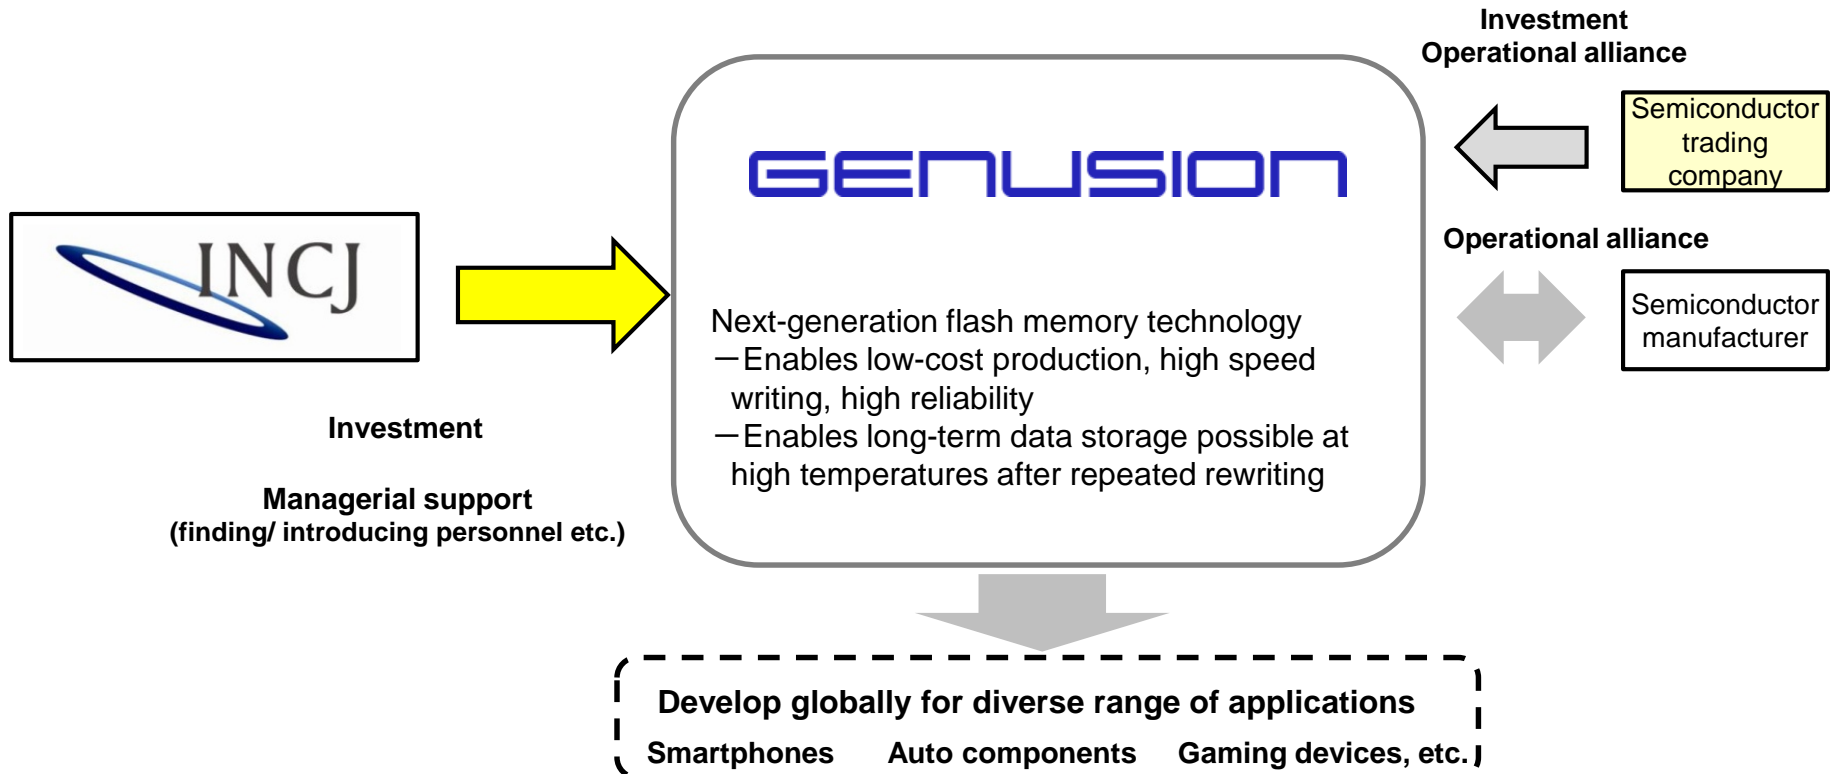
INCJ

Investment

Managerial support
(finding/ introducing personnel etc.)

GENUSION

Next-generation flash memory technology
－Enables low-cost production, high speed writing, high reliability
－Enables long-term data storage possible at high temperatures after repeated rewriting

Investment
Operational alliance

Semiconductor trading company

Operational alliance

Semiconductor manufacturer

Develop globally for diverse range of applications
Smartphones Auto components Gaming devices, etc.